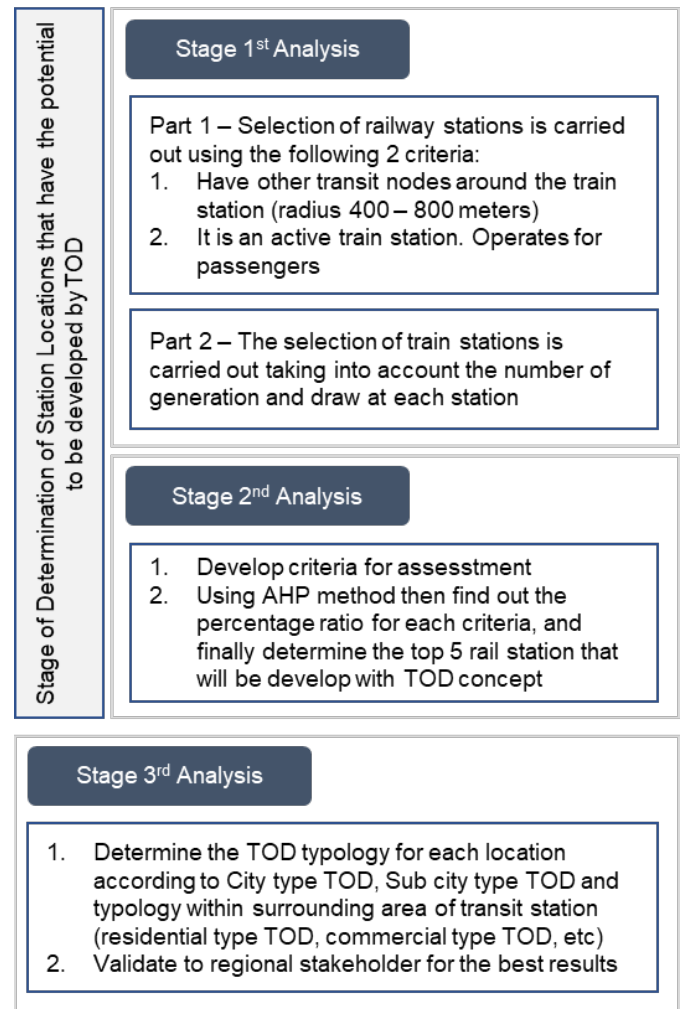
Stage of Determination of Station Locations that have the potential to be developed by TOD

Stage 1$^{st}$ Analysis

Part 1 – Selection of railway stations is carried out using the following 2 criteria:
1. Have other transit nodes around the train station (radius 400 – 800 meters)
2. It is an active train station. Operates for passengers

Part 2 – The selection of train stations is carried out taking into account the number of generation and draw at each station

Stage 2$^{nd}$ Analysis

1. Develop criteria for assesstment
2. Using AHP method then find out the percentage ratio for each criteria, and finally determine the top 5 rail station that will be develop with TOD concept

Stage 3$^{rd}$ Analysis

1. Determine the TOD typology for each location according to City type TOD, Sub city type TOD and typology within surrounding area of transit station (residential type TOD, commercial type TOD, etc)
2. Validate to regional stakeholder for the best results